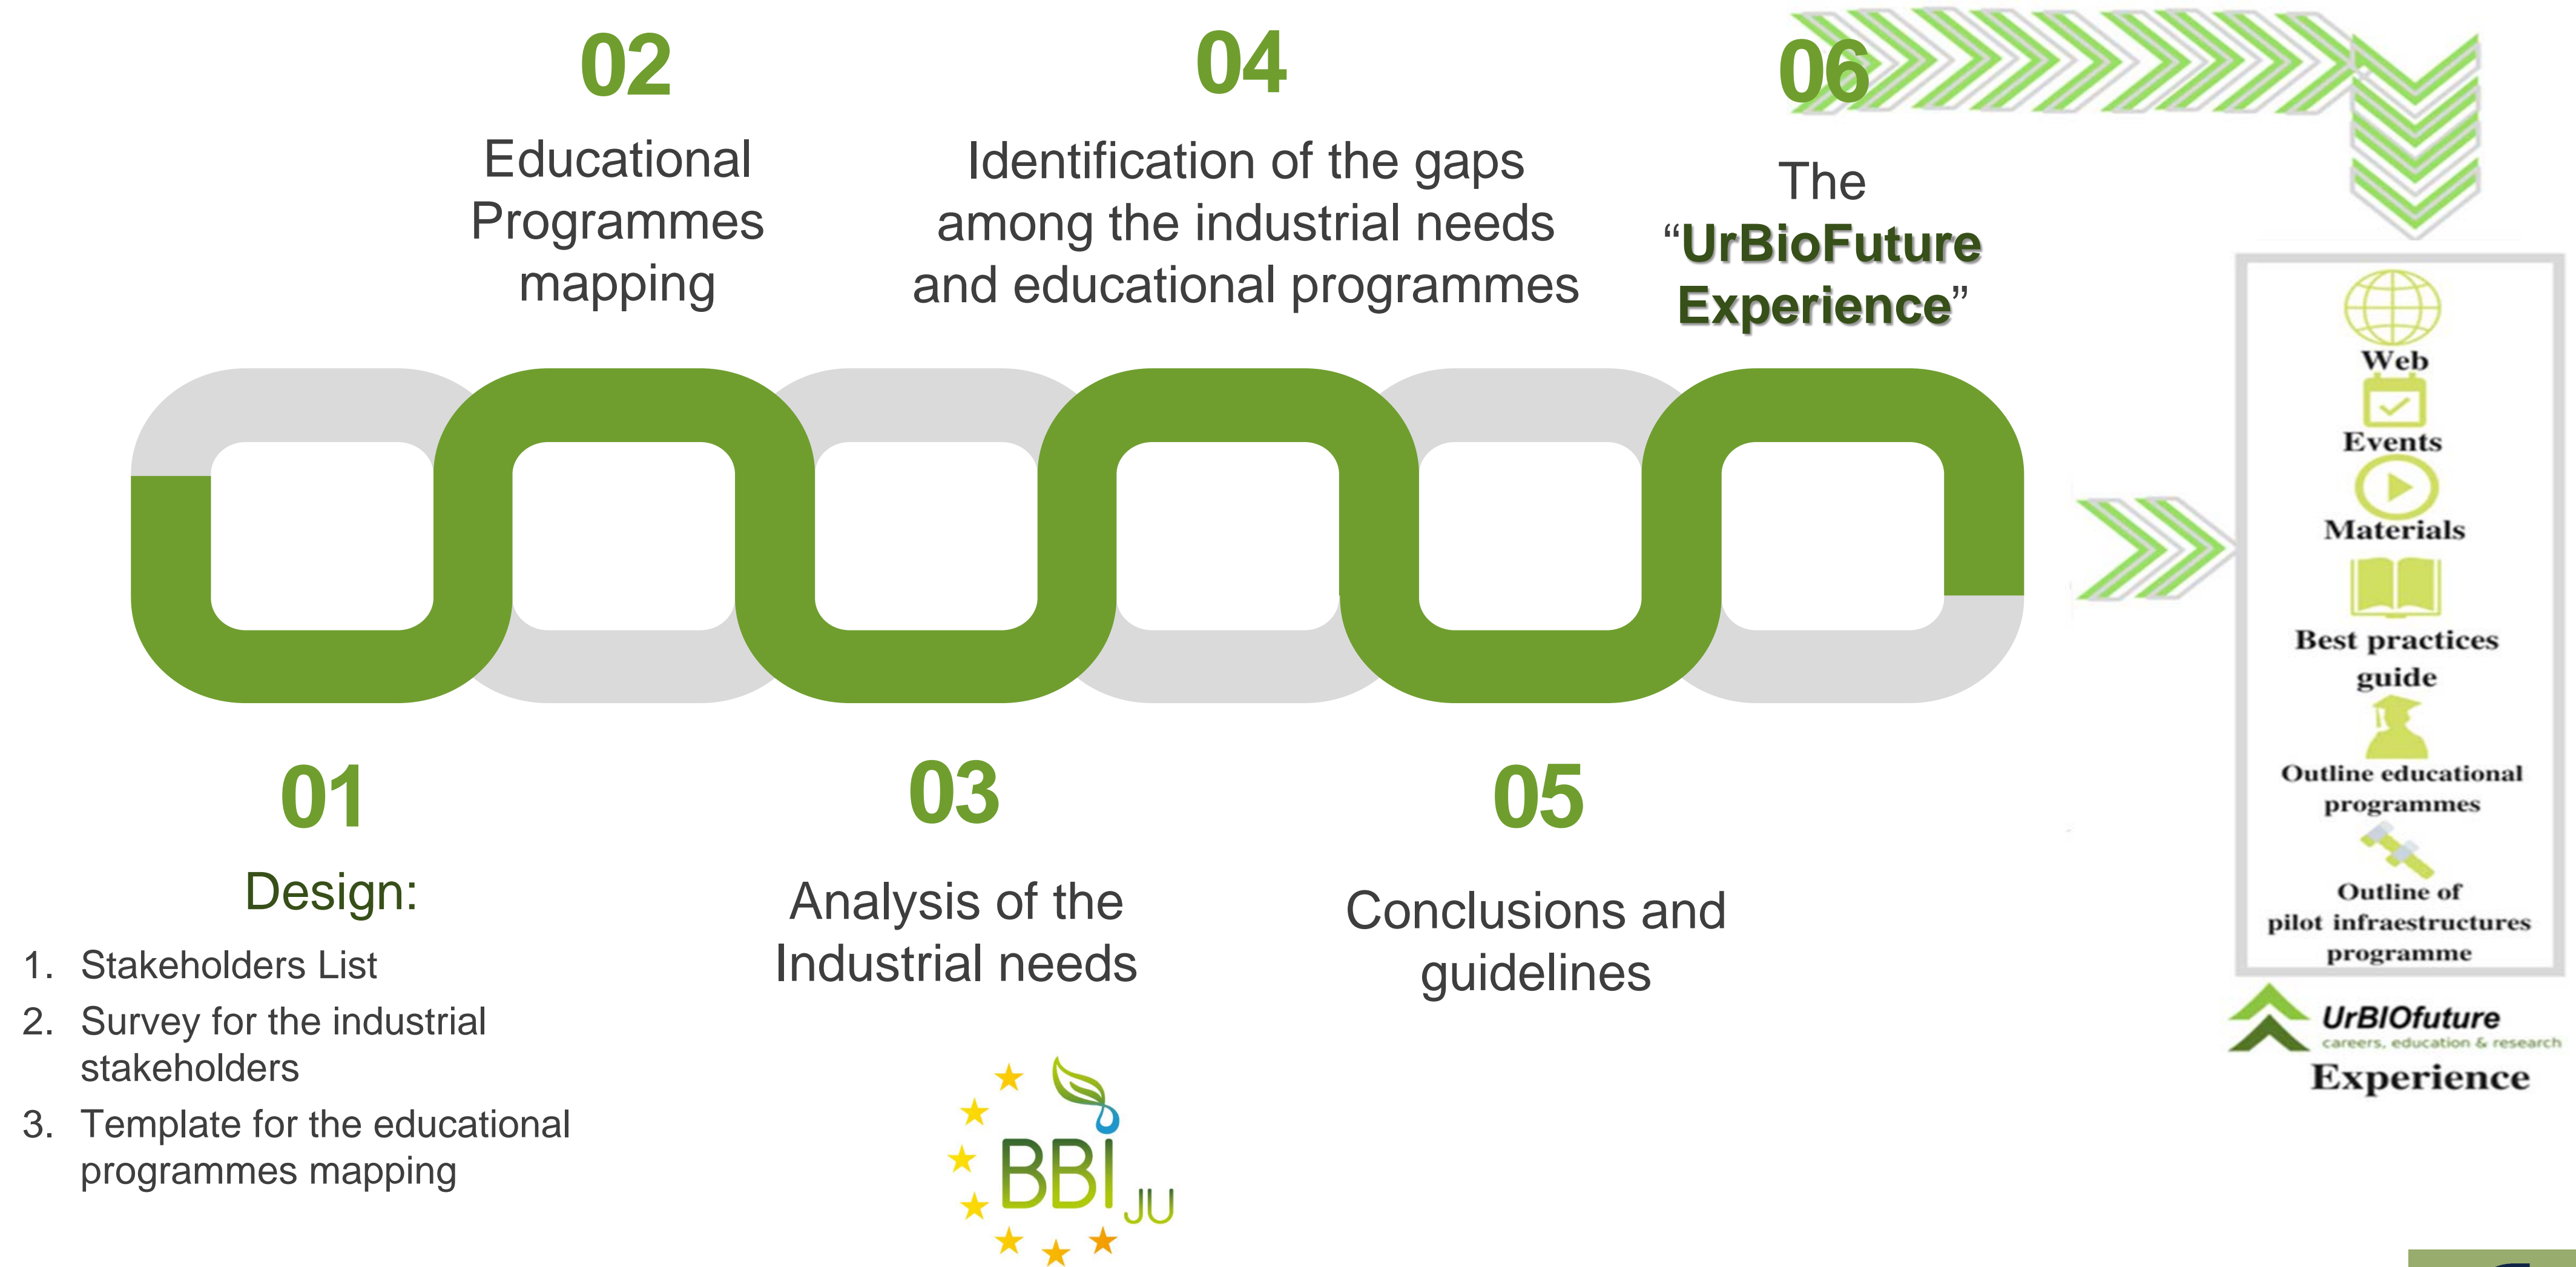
02

Educational Programmes mapping

04

Identification of the gaps among the industrial needs and educational programmes

06

The "UrBioFuture Experience"

Web

Events

Materials

Best practices guide

Outline educational programmes

Outline of pilot infraestructures programme

UrBIOfuture
careers, education & research
Experience

01

Design:

1. Stakeholders List
2. Survey for the industrial stakeholders
3. Template for the educational programmes mapping

03

Analysis of the Industrial needs

05

Conclusions and guidelines

BBI JU